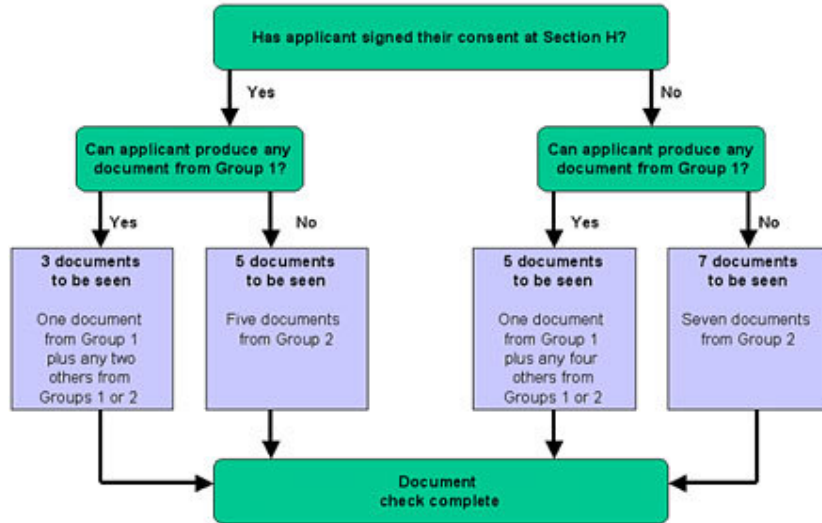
Has applicant signed their consent at Section H?

Yes

No

Can applicant produce any document from Group 1?

Yes

No

Can applicant produce any document from Group 1?

Yes

No

3 documents to be seen

One document from Group 1 plus any two others from Groups 1 or 2

5 documents to be seen

Five documents from Group 2

5 documents to be seen

One document from Group 1 plus any four others from Groups 1 or 2

7 documents to be seen

Seven documents from Group 2

Document check complete